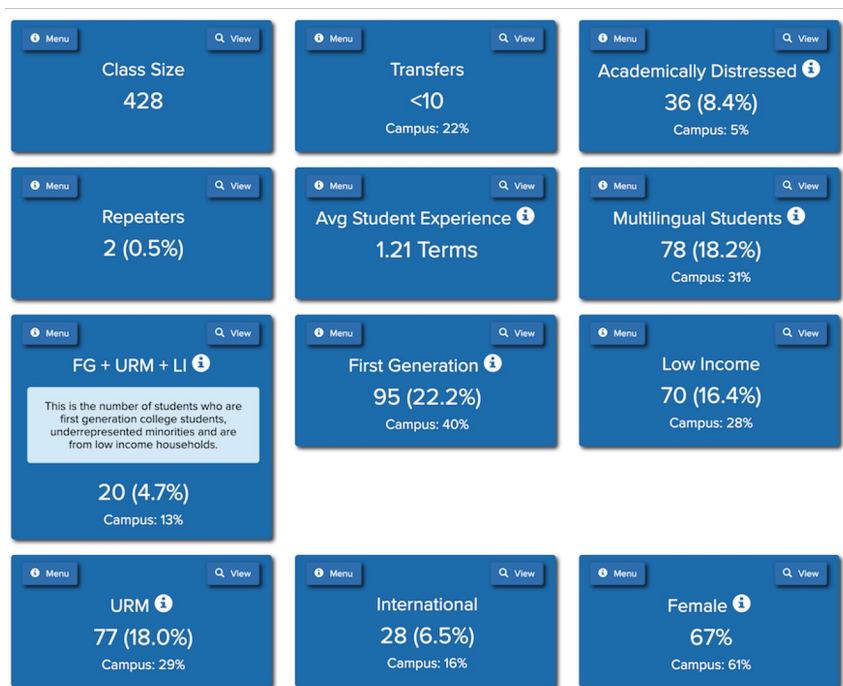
Menu View
Class Size
428

Menu View
Transfers
<10
Campus: 22%

Menu View
Academically Distressed
36 (8.4%)
Campus: 5%

Menu View
Repeaters
2 (0.5%)

Menu View
Avg Student Experience
1.21 Terms

Menu View
Multilingual Students
78 (18.2%)
Campus: 31%

Menu View
FG + URM + LI
This is the number of students who are first generation college students, underrepresented minorities and are from low income households.
20 (4.7%)
Campus: 13%

Menu View
First Generation
95 (22.2%)
Campus: 40%

Menu View
Low Income
70 (16.4%)
Campus: 28%

Menu View
URM
77 (18.0%)
Campus: 29%

Menu View
International
28 (6.5%)
Campus: 16%

Menu View
Female
67%
Campus: 61%